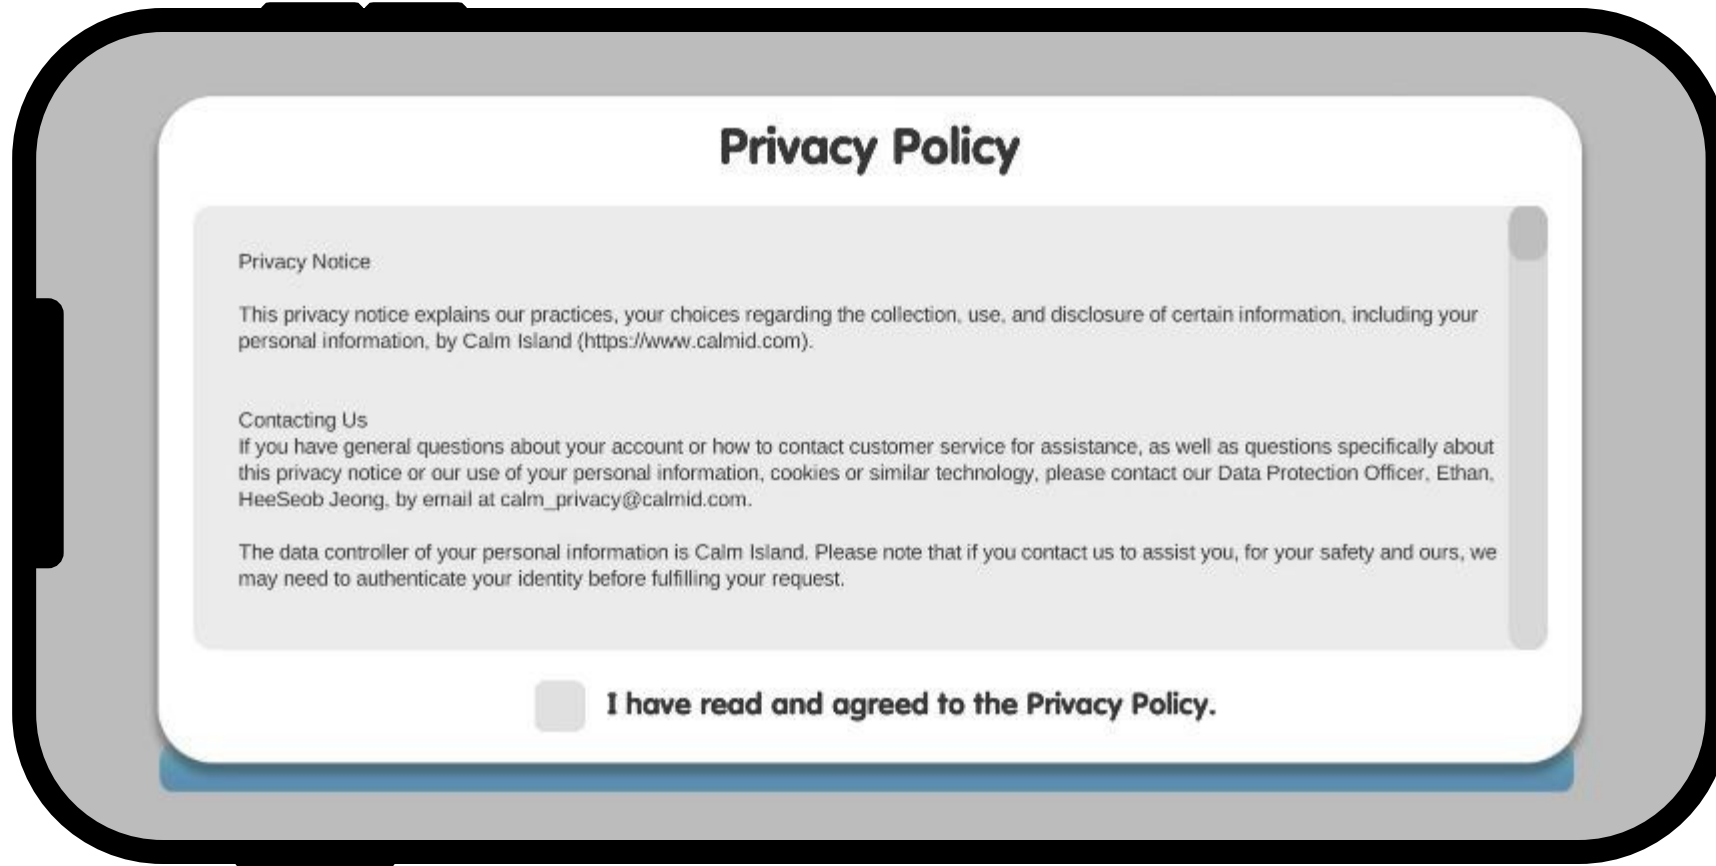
Privacy Policy

Privacy Notice

This privacy notice explains our practices, your choices regarding the collection, use, and disclosure of certain information, including your personal information, by Calm Island (https://www.calmid.com).

Contacting Us
If you have general questions about your account or how to contact customer service for assistance, as well as questions specifically about this privacy notice or our use of your personal information, cookies or similar technology, please contact our Data Protection Officer, Ethan, HeeSeob Jeong, by email at calm_privacy@calmid.com.

The data controller of your personal information is Calm Island. Please note that if you contact us to assist you, for your safety and ours, we may need to authenticate your identity before fulfilling your request.

I have read and agreed to the Privacy Policy.